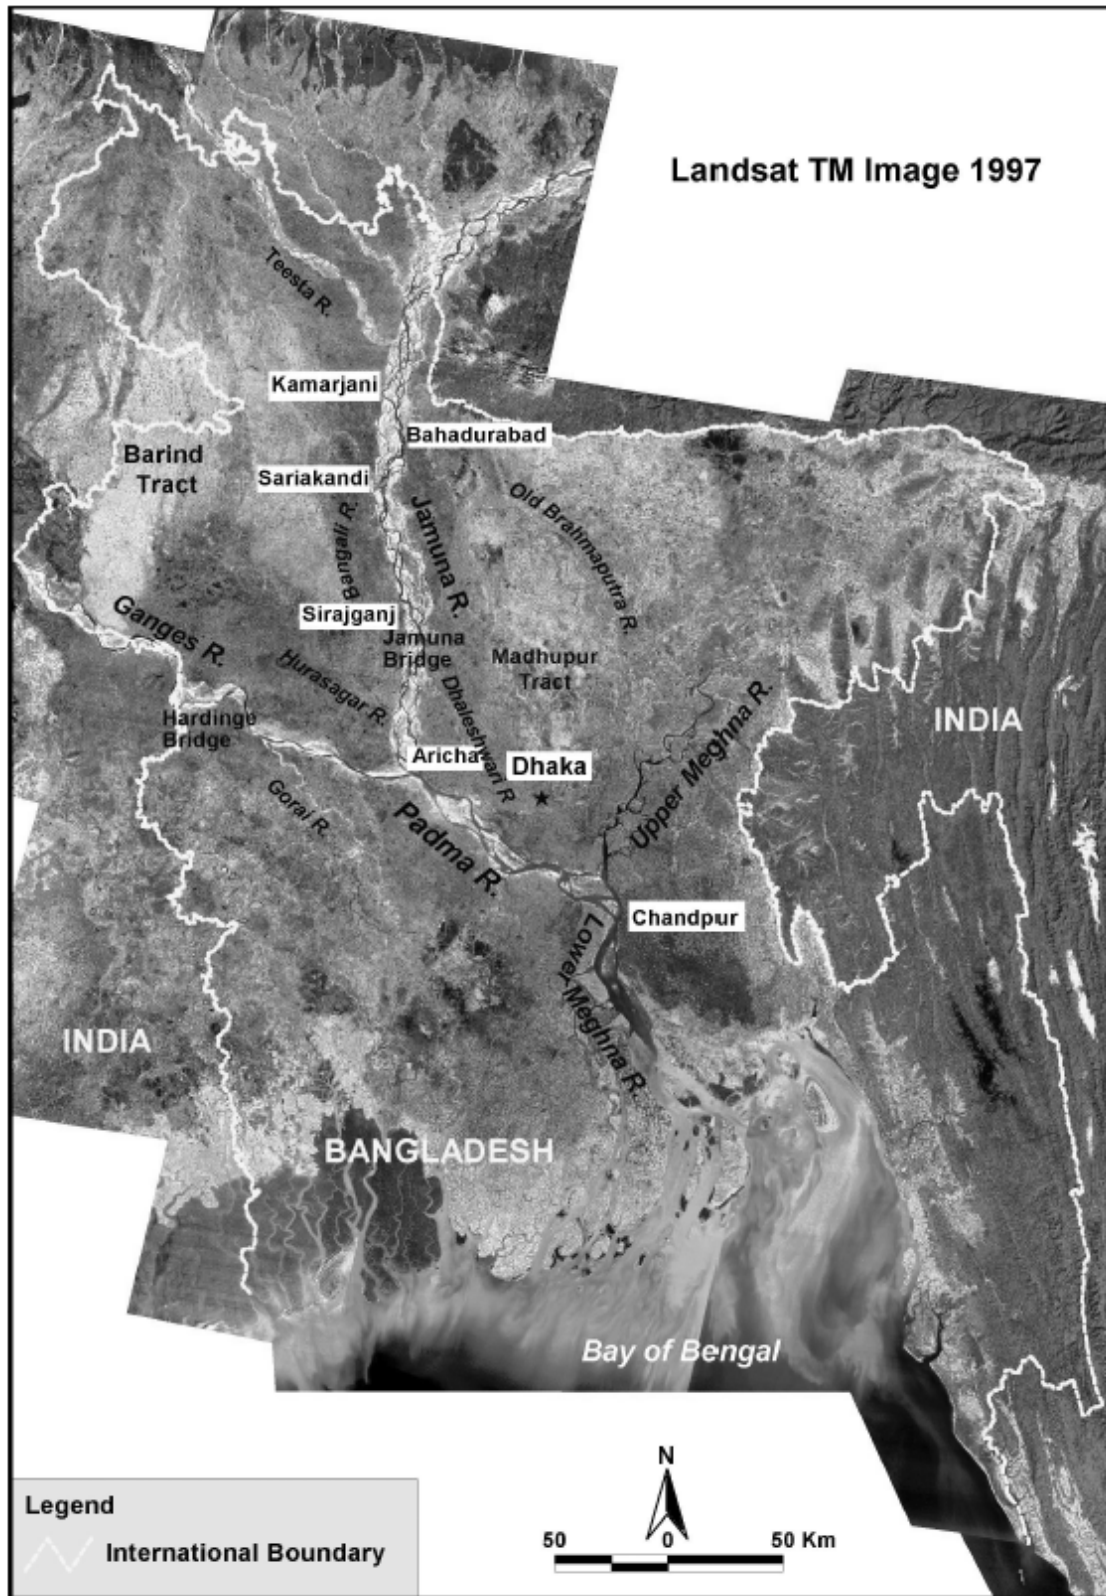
Landsat TM Image 1997

Teesta R.

Kamarjani

Bahadurabad

Barind Tract

Sariakandi

Bangali R.

Jamuna R.

Old Brahmaputra R.

Sirajganj

Ganges R.

Jamuna Bridge

Madhupur Tract

Hurasagar R.

Dhaleshwari R.

Hardinge Bridge

Aricha

Dhaka

Upper Meghna R.

INDIA

Gorai R.

Padma R.

Chandpur

Lower Meghna R.

INDIA

BANGLADESH

Bay of Bengal

N

50 0 50 Km

Legend

International Boundary